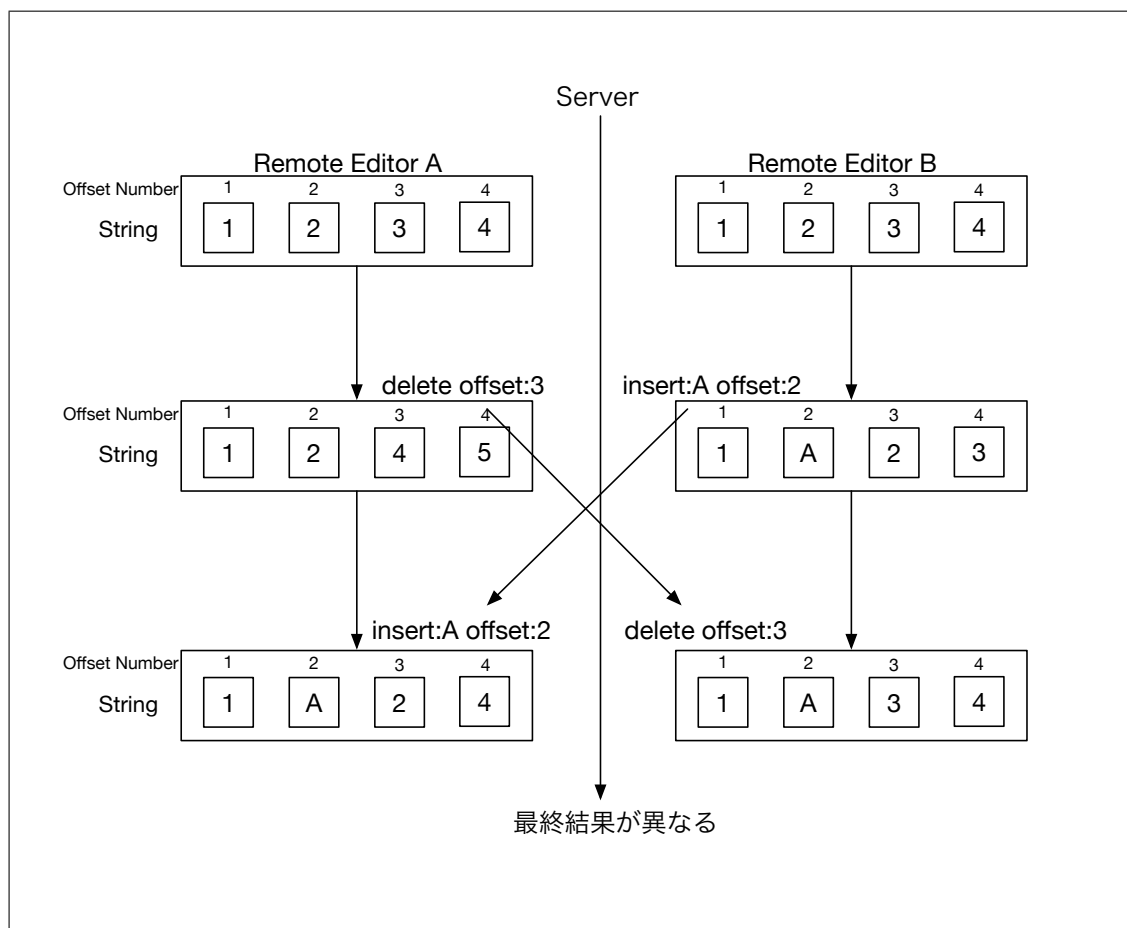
Server

Remote Editor A

| Offset Number | 1 | 2 | 3 | 4 |
|---|---|---|---|---|
| String | 1 | 2 | 3 | 4 |

Remote Editor B

| | 1 | 2 | 3 | 4 |
|---|---|---|---|---|
| | 1 | 2 | 3 | 4 |

delete offset:3

insert:A offset:2

| Offset Number | 1 | 2 | 3 | 4 |
|---|---|---|---|---|
| String | 1 | 2 | 4 | 5 |

| | 1 | 2 | 3 | 4 |
|---|---|---|---|---|
| | 1 | A | 2 | 3 |

insert:A offset:2

delete offset:3

| Offset Number | 1 | 2 | 3 | 4 |
|---|---|---|---|---|
| String | 1 | A | 2 | 4 |

| | 1 | 2 | 3 | 4 |
|---|---|---|---|---|
| | 1 | A | 3 | 4 |

最終結果が異なる